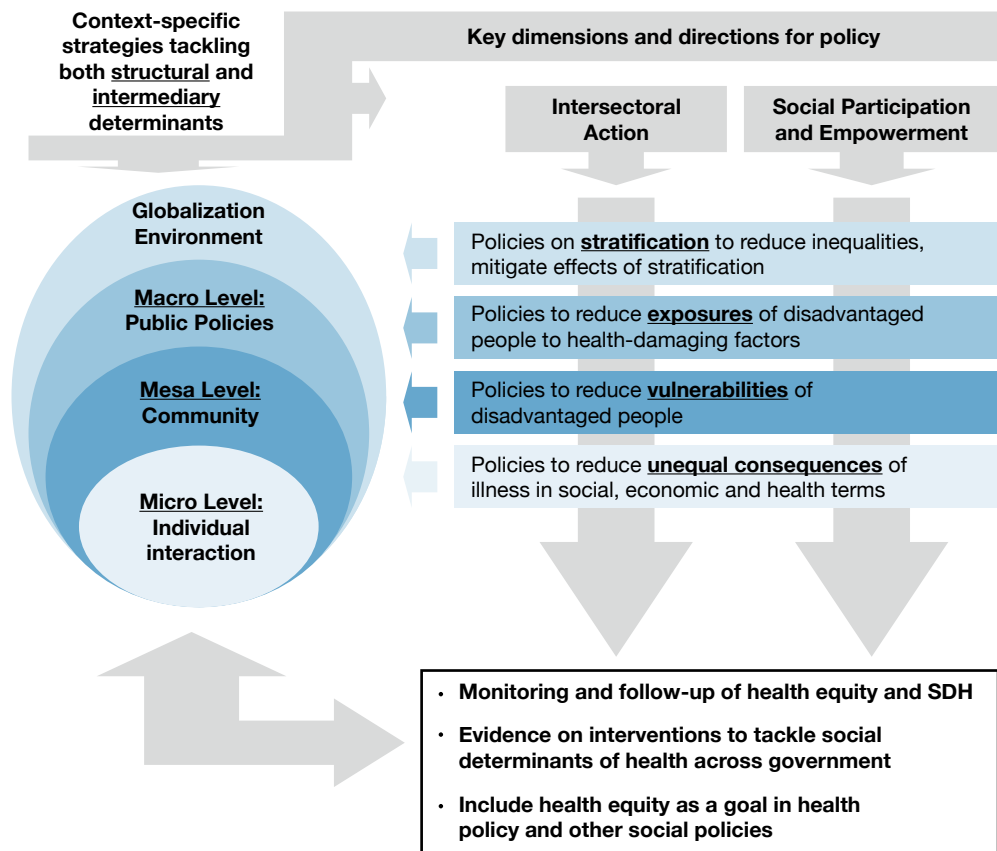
Context-specific strategies tackling both structural and intermediary determinants

Key dimensions and directions for policy

Intersectoral Action

Social Participation and Empowerment

Globalization Environment

Macro Level: Public Policies

Mesa Level: Community

Micro Level: Individual interaction

Policies on stratification to reduce inequalities, mitigate effects of stratification

Policies to reduce exposures of disadvantaged people to health-damaging factors

Policies to reduce vulnerabilities of disadvantaged people

Policies to reduce unequal consequences of illness in social, economic and health terms

• Monitoring and follow-up of health equity and SDH

• Evidence on interventions to tackle social determinants of health across government

• Include health equity as a goal in health policy and other social policies